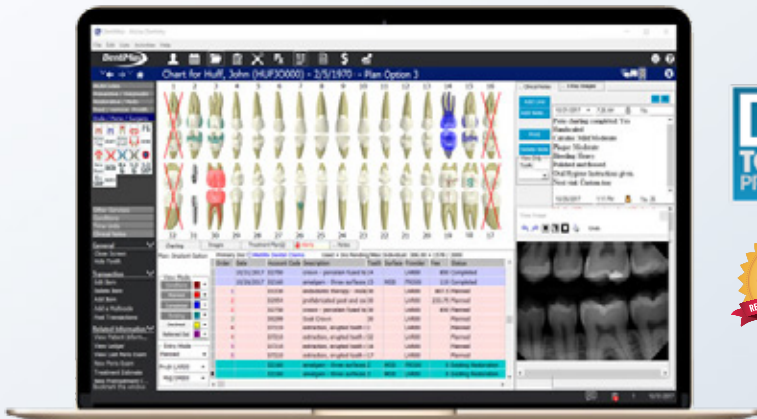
Chart for Huff, John (HUFJ0000) < 2/5/1970 > Plan Option 3

1 2 3 4 5 6 7 8 9 10 11 12 13 14 15 16

General

Transaction

Related Information

Charting Images Treatment Plan(s) Alerts Notes

Order Date Description Tooth Surface Provider Fee Status

crown - porcelain fused to hi 14 LAR00 850.00 Completed

amalgam - three surfaces 15 MOD PRG00 120.00 Completed

Planned

Existing Restoration

Print